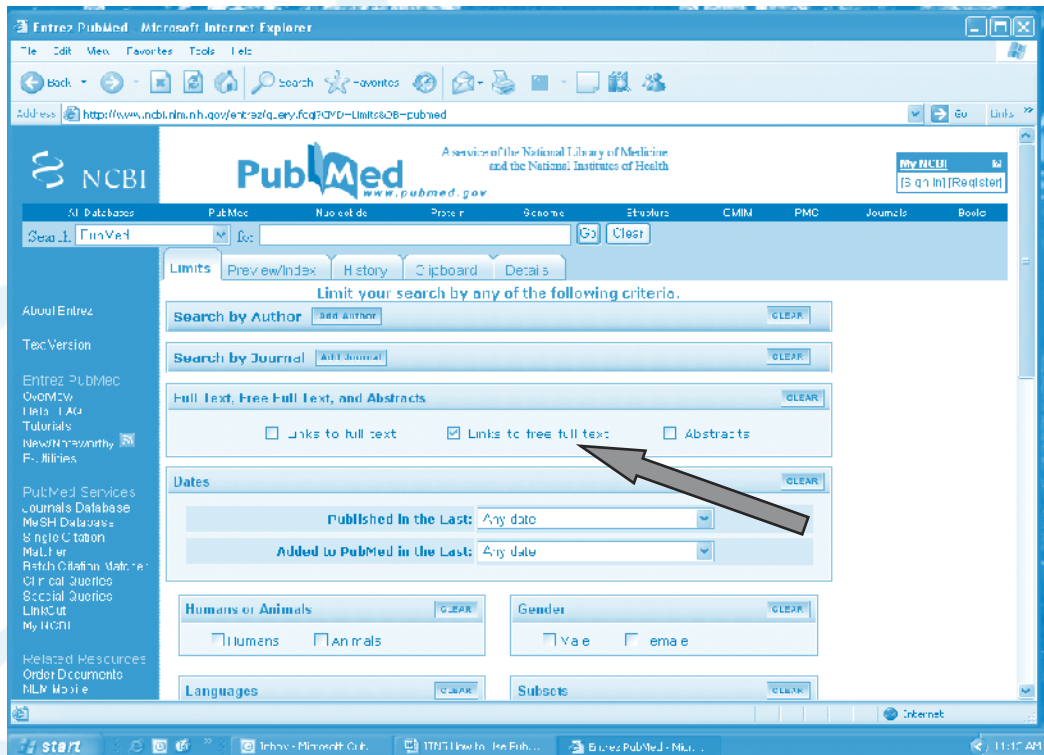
Entrez PubMed - Microsoft Internet Explorer

File Edit View Favorites Tools Help

Back Search Favorites

Address http://www.ncbi.nlm.nih.gov/entrez/query.fcgi?CMD=Limits&DB=pubmed Go Links

NCBI

PubMed www.pubmed.gov

A service of the National Library of Medicine and the National Institutes of Health

My NCBI
[Sign In] [Register]

All Databases PubMed Nucleotide Protein Genome Structure OMIM PMC Journals Books

Search PubMed for Go Clear

Limits Preview/Index History Clipboard Details

Limit your search by any of the following criteria.

About Entrez

Text Version

Entrez PubMed
Overview
Help | FAQ
Tutorials
New/Noteworthy
E-Utilities

PubMed Services
Journals Database
MeSH Database
Single Citation Matcher
Batch Citation Matcher
Clinical Queries
Special Queries
LinkOut
My NCBI

Related Resources
Order Documents
NLM Mobile

Search by Author Add Author CLEAR

Search by Journal Add Journal CLEAR

Full Text, Free Full Text, and Abstracts CLEAR

Links to full text Links to free full text Abstracts

Dates CLEAR

Published in the Last: Any date

Added to PubMed in the Last: Any date

Humans or Animals CLEAR
Humans Animals

Gender CLEAR
Male Female

Languages CLEAR

Subsets CLEAR

Internet

start Inbox - Microsoft Out... TTNT How to Use Pub... Entrez PubMed - Micr... 11:17 AM